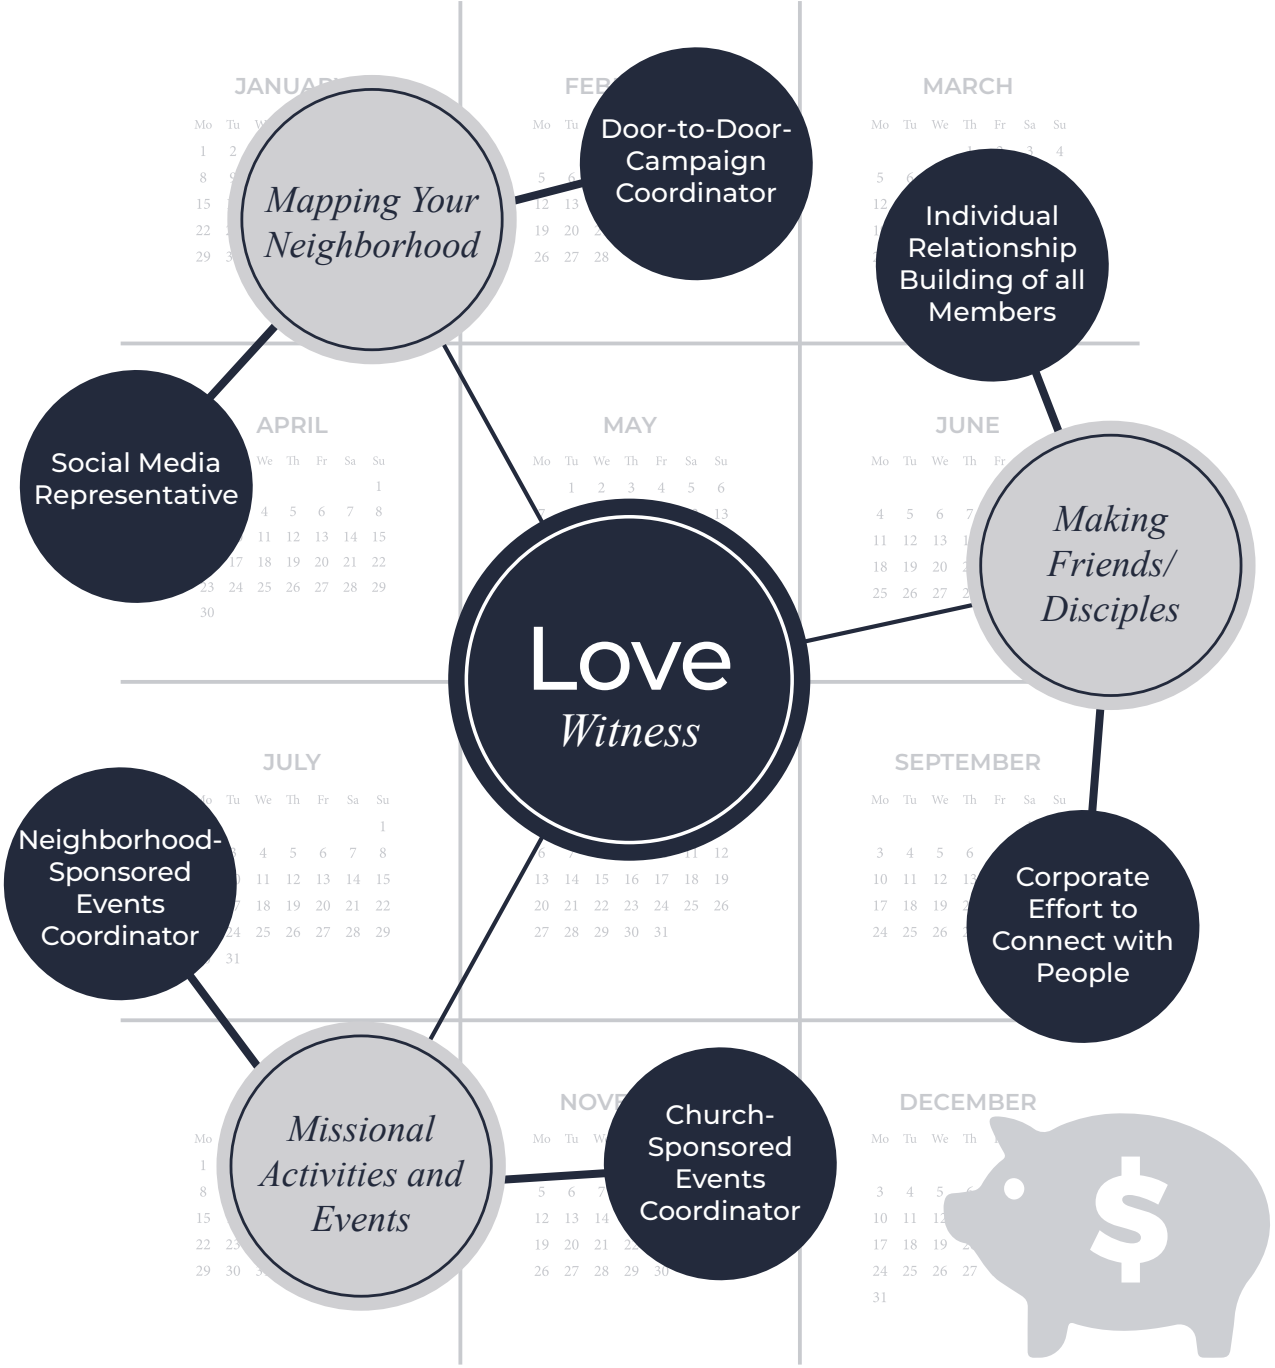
JANUAR

FEB

MARCH

Mapping Your Neighborhood

Door-to-Door-Campaign Coordinator

Individual Relationship Building of all Members

Social Media Representative

APRIL

MAY

JUNE

Love
Witness

Making Friends/ Disciples

JULY

SEPTEMBER

Neighborhood-Sponsored Events Coordinator

Corporate Effort to Connect with People

Missional Activities and Events

NOV

Church-Sponsored Events Coordinator

DECEMBER

$